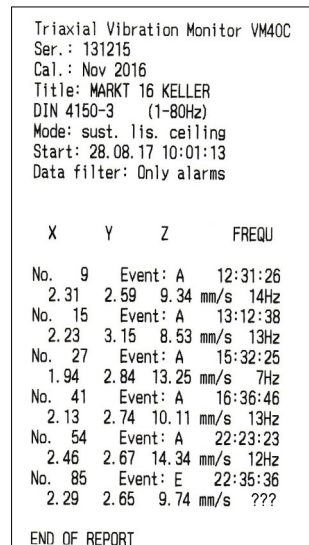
Triaxial Vibration Monitor VM40C
Ser.: 131215
Cal.: Nov 2016
Title: MARKT 16 KELLER
DIN 4150-3 (1-80Hz)
Mode: sust. lis. ceiling
Start: 28.08.17 10:01:13
Data filter: Only alarms

X Y Z FREQU

No. 9 Event: A 12:31:26
2.31 2.59 9.34 mm/s 14Hz
No. 15 Event: A 13:12:38
2.23 3.15 8.53 mm/s 13Hz
No. 27 Event: A 15:32:25
1.94 2.84 13.25 mm/s 7Hz
No. 41 Event: A 16:36:46
2.13 2.74 10.11 mm/s 13Hz
No. 54 Event: A 22:23:23
2.46 2.67 14.34 mm/s 12Hz
No. 85 Event: E 22:35:36
2.29 2.65 9.74 mm/s ???

END OF REPORT